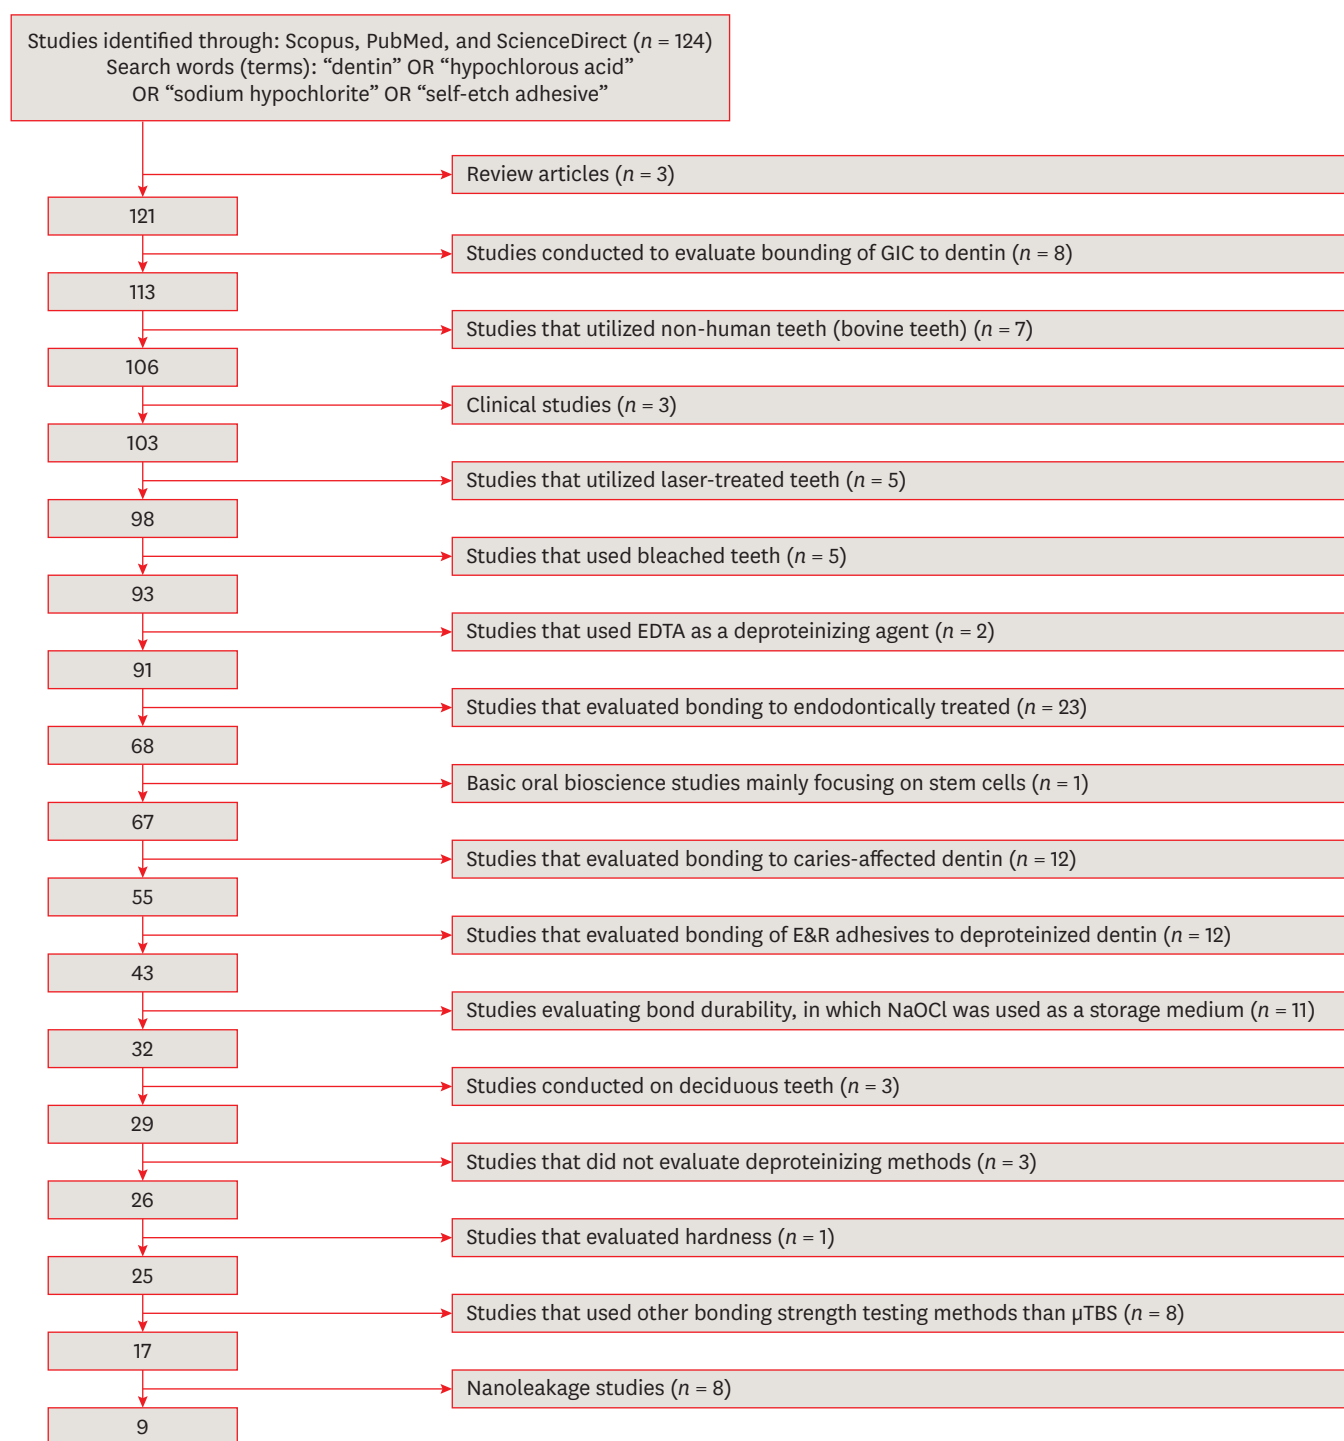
Studies identified through: Scopus, PubMed, and ScienceDirect ($n$ = 124)
Search words (terms): “dentin” OR “hypochlorous acid” OR “sodium hypochlorite” OR “self-etch adhesive”

Review articles ($n$ = 3)

121

Studies conducted to evaluate bounding of GIC to dentin ($n$ = 8)

113

Studies that utilized non-human teeth (bovine teeth) ($n$ = 7)

106

Clinical studies ($n$ = 3)

103

Studies that utilized laser-treated teeth ($n$ = 5)

98

Studies that used bleached teeth ($n$ = 5)

93

Studies that used EDTA as a deproteinizing agent ($n$ = 2)

91

Studies that evaluated bonding to endodontically treated ($n$ = 23)

68

Basic oral bioscience studies mainly focusing on stem cells ($n$ = 1)

67

Studies that evaluated bonding to caries-affected dentin ($n$ = 12)

55

Studies that evaluated bonding of E&R adhesives to deproteinized dentin ($n$ = 12)

43

Studies evaluating bond durability, in which NaOCl was used as a storage medium ($n$ = 11)

32

Studies conducted on deciduous teeth ($n$ = 3)

29

Studies that did not evaluate deproteinizing methods ($n$ = 3)

26

Studies that evaluated hardness ($n$ = 1)

25

Studies that used other bonding strength testing methods than μTBS ($n$ = 8)

17

Nanoleakage studies ($n$ = 8)

9